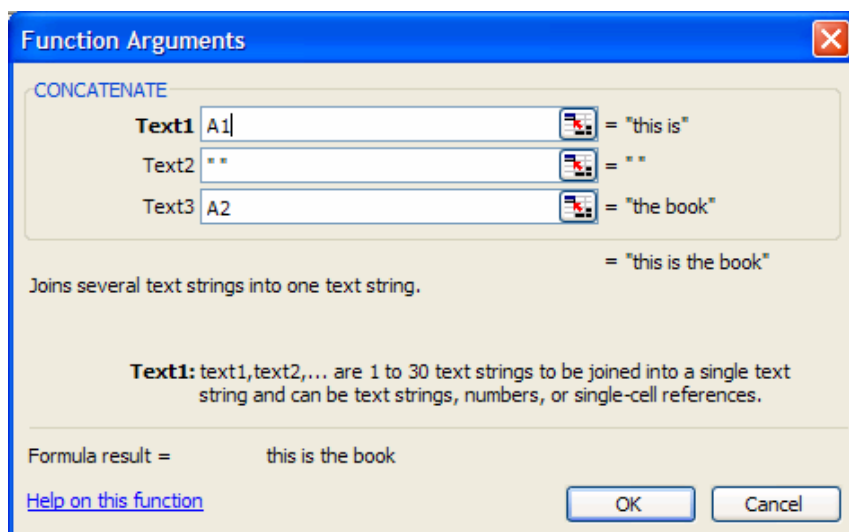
Function Arguments

CONCATENATE

Text1 A1 = "this is"

Text2 " " = " "

Text3 A2 = "the book"

= "this is the book"

Joins several text strings into one text string.

Text1: text1,text2,... are 1 to 30 text strings to be joined into a single text string and can be text strings, numbers, or single-cell references.

Formula result = this is the book

Help on this function

OK

Cancel